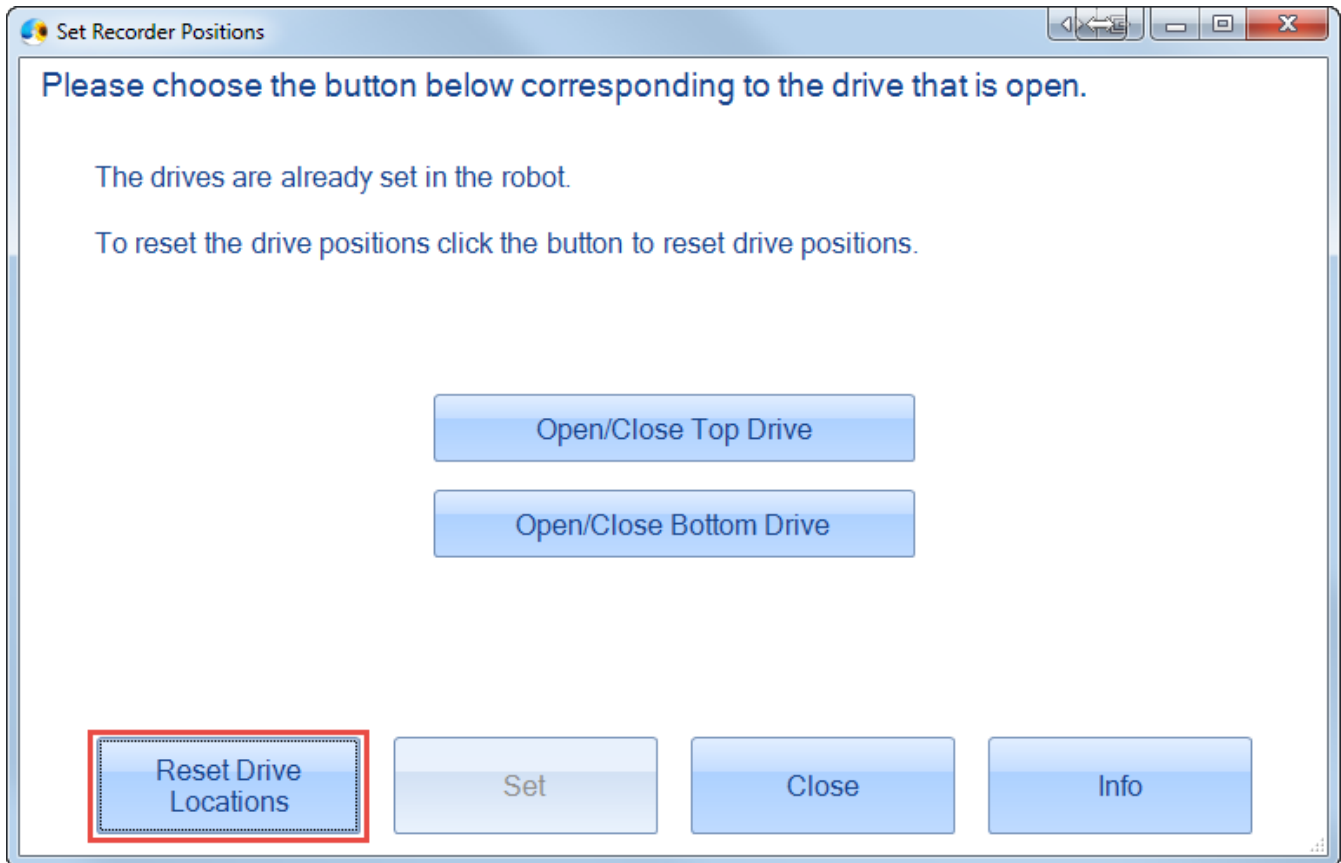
Set Recorder Positions

Please choose the button below corresponding to the drive that is open.

The drives are already set in the robot.

To reset the drive positions click the button to reset drive positions.

Open/Close Top Drive

Open/Close Bottom Drive

Reset Drive Locations

Set

Close

Info